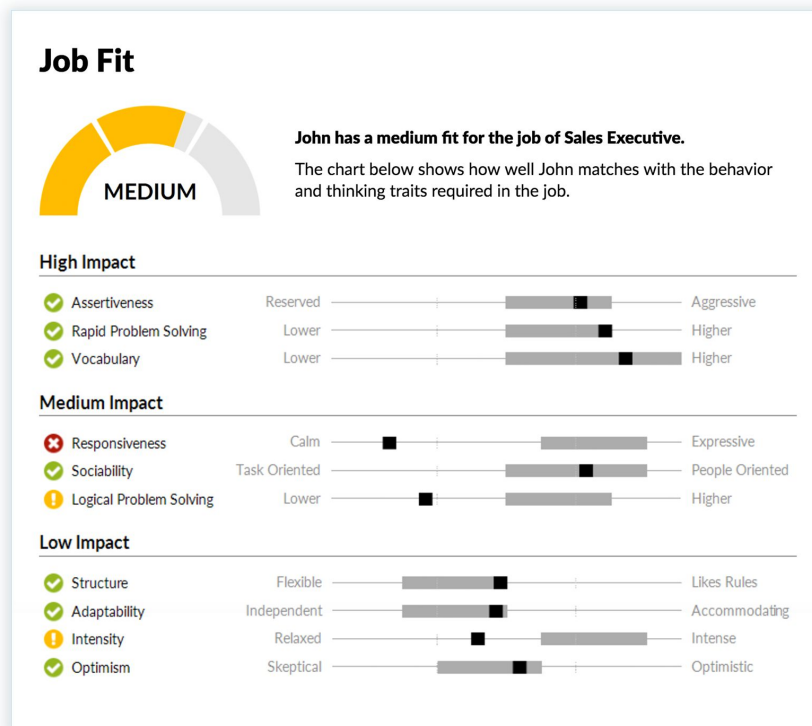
Job Fit

MEDIUM

John has a medium fit for the job of Sales Executive.

The chart below shows how well John matches with the behavior and thinking traits required in the job.

High Impact

Assertiveness Reserved Aggressive
Rapid Problem Solving Lower Higher
Vocabulary Lower Higher

Medium Impact

Responsiveness Calm Expressive
Sociability Task Oriented People Oriented
Logical Problem Solving Lower Higher

Low Impact

Structure Flexible Likes Rules
Adaptability Independent Accommodating
Intensity Relaxed Intense
Optimism Skeptical Optimistic